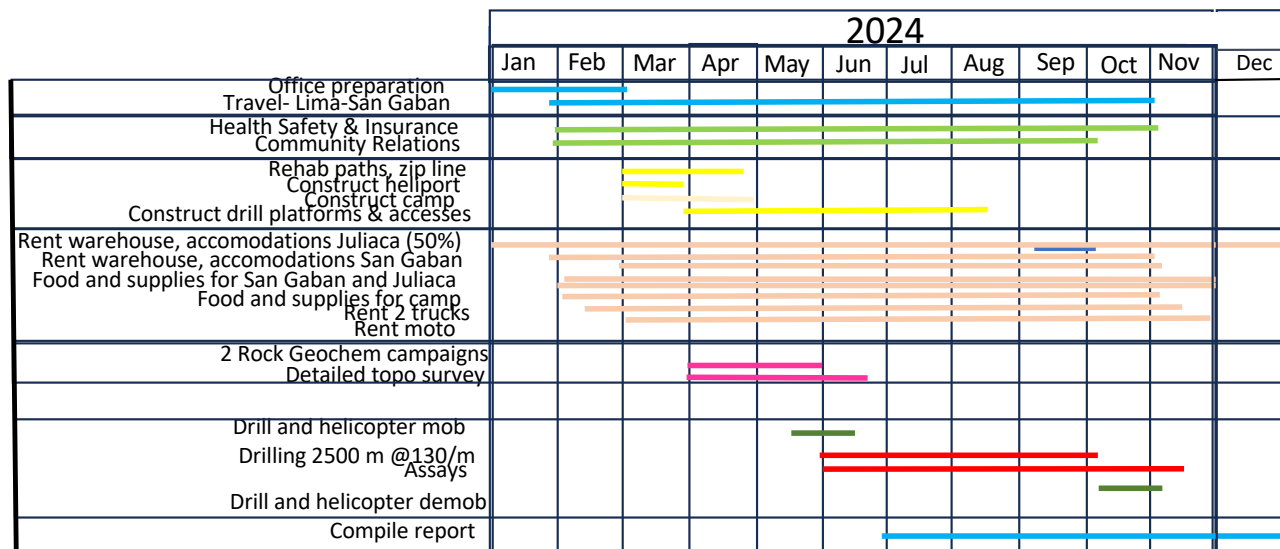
2024

| Jan | Feb | Mar | Apr | May | Jun | Jul | Aug | Sep | Oct | Nov | Dec |
|---|---|---|---|---|---|---|---|---|---|---|---|

Office preparation
Travel- Lima-San Gaban
Health Safety & Insurance
Community Relations
Rehab paths, zip line
Construct heliport
Construct camp
Construct drill platforms & accesses
Rent warehouse, accomodations Juliaca (50%)
Rent warehouse, accomodations San Gaban
Food and supplies for San Gaban and Juliaca
Food and supplies for camp
Rent 2 trucks
Rent moto
2 Rock Geochem campaigns
Detailed topo survey
Drill and helicopter mob
Drilling 2500 m @130/m
Assays
Drill and helicopter demob
Compile report